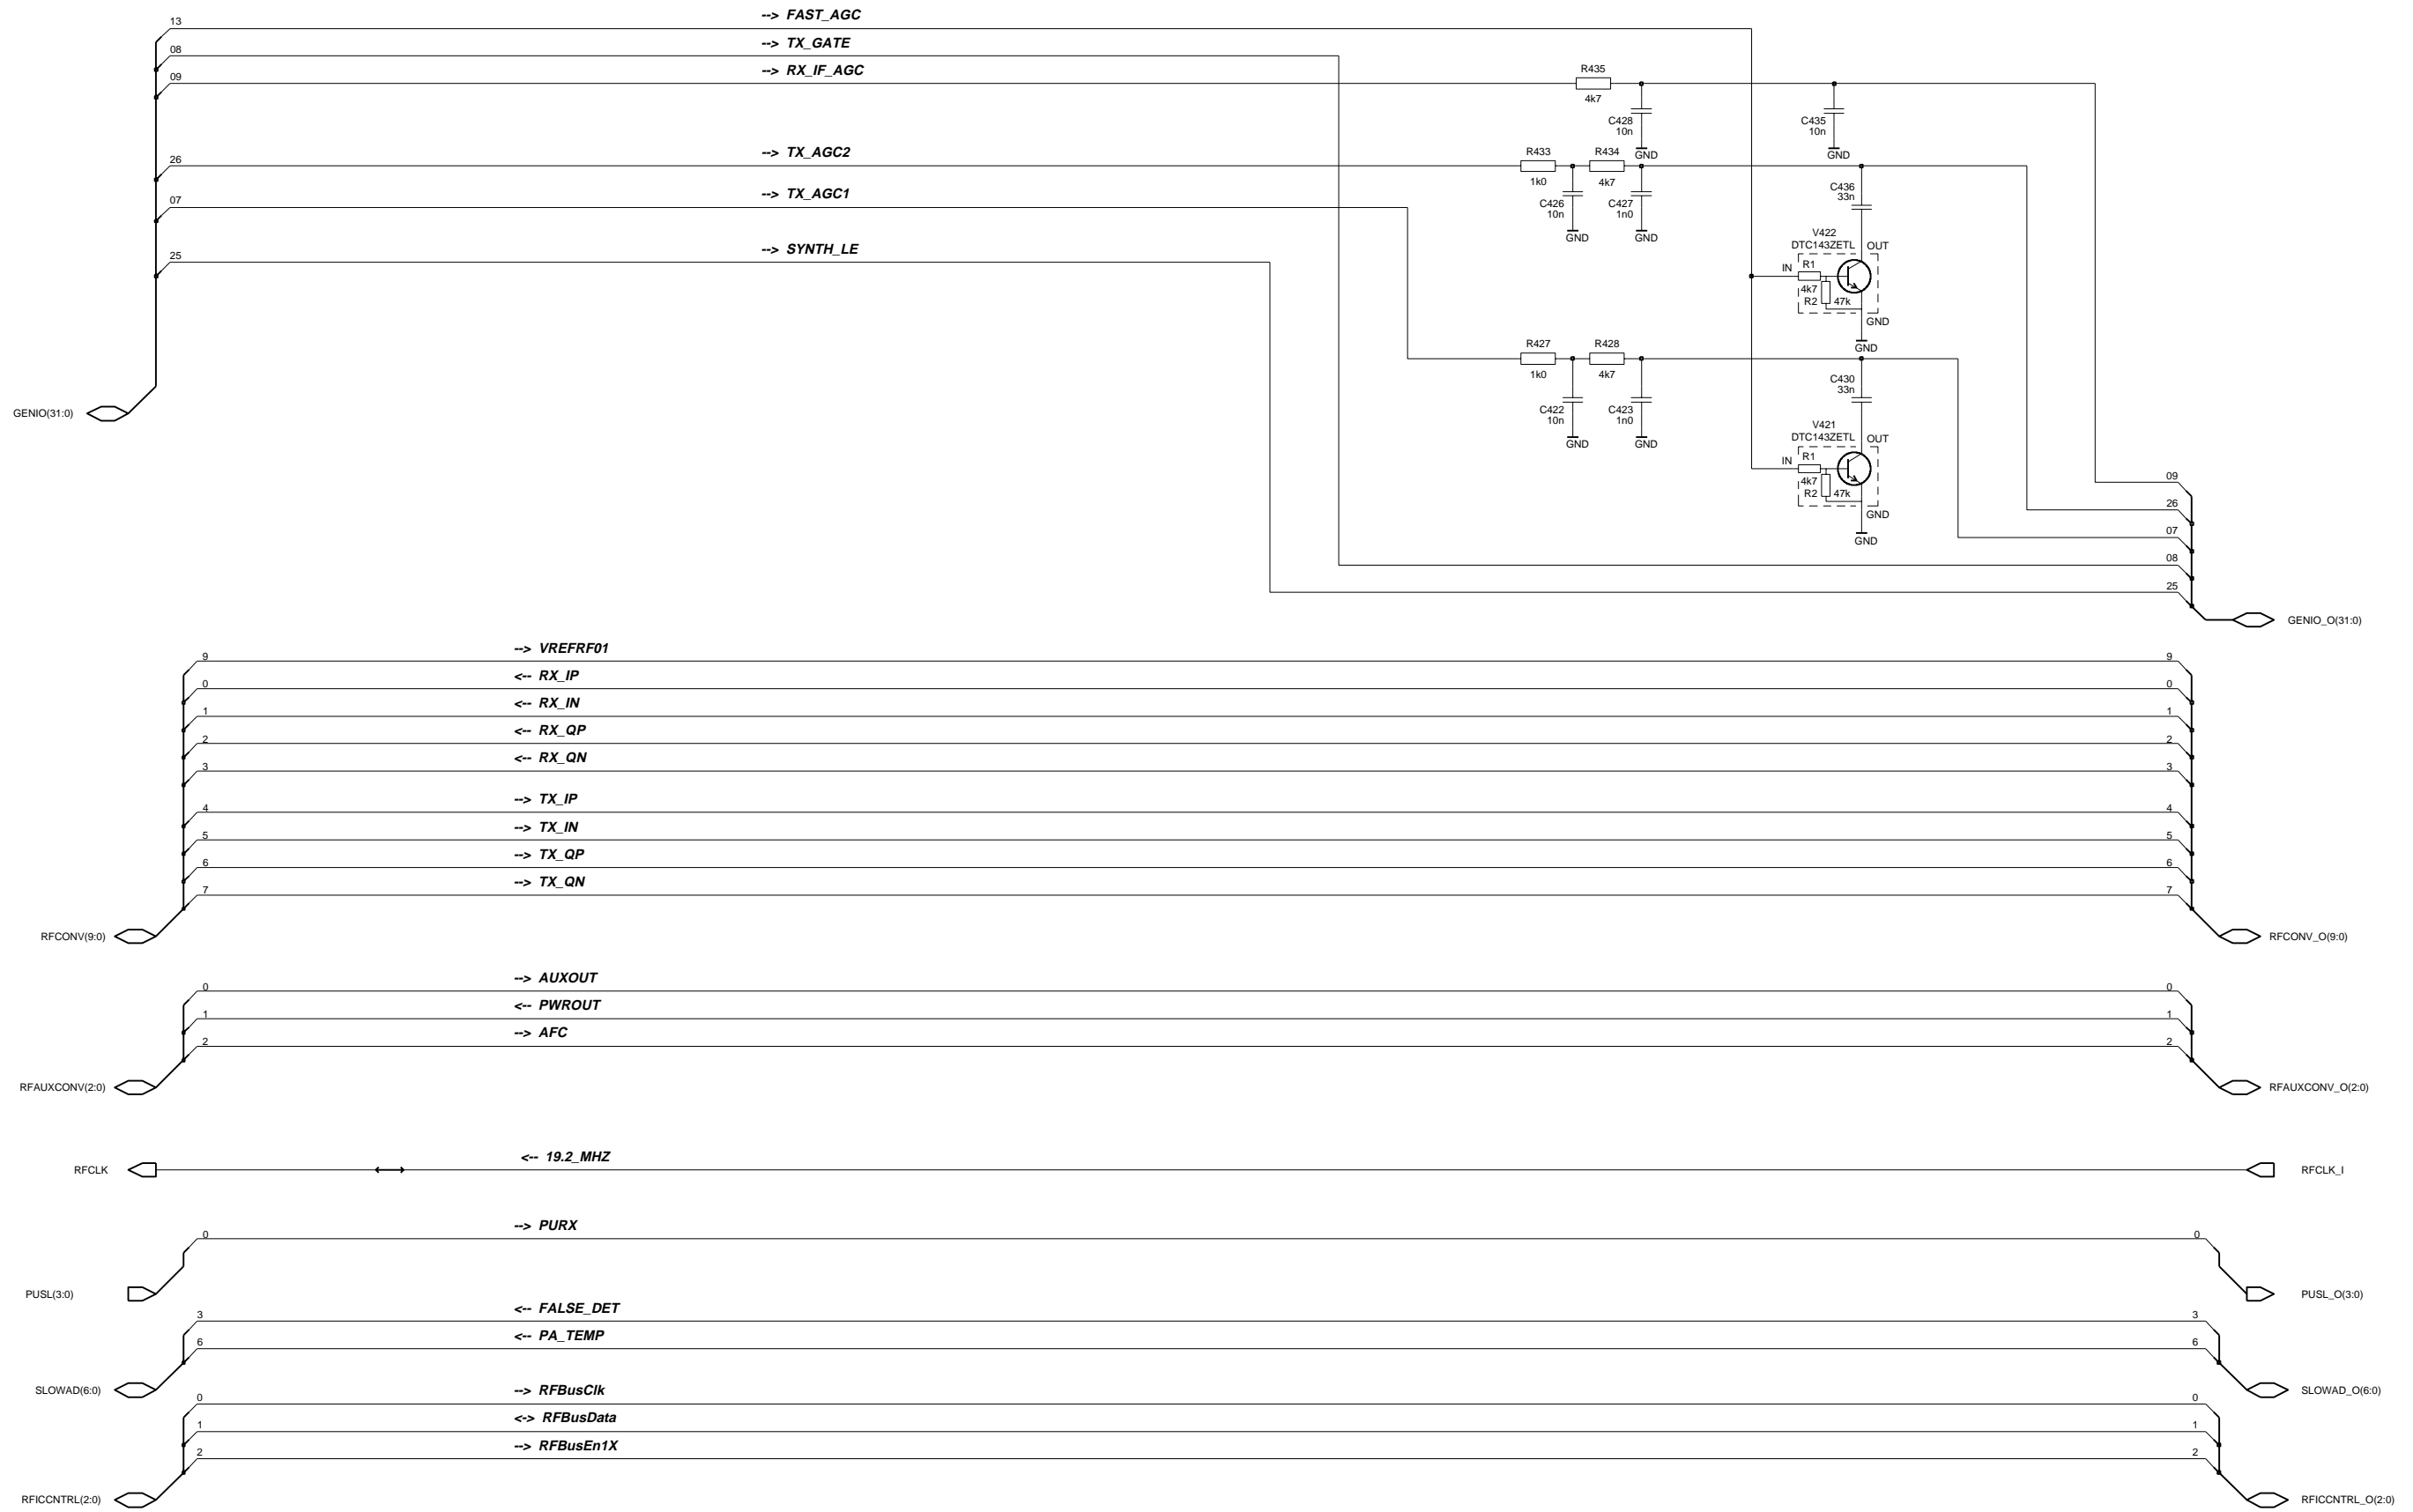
13
--> FAST_AGC
08
--> TX_GATE
09
--> RX_IF_AGC
R435
4k7
C428
10n
GND
C435
10n
GND
26
--> TX_AGC2
R433
1k0
R434
4k7
C426
10n
GND
C427
1n0
GND
C436
33n
07
--> TX_AGC1
25
--> SYNTH_LE
V422
DTC143ZETL
OUT
IN
R1
4k7
R2
47k
GND
GND
R427
1k0
R428
4k7
C422
10n
GND
C423
1n0
GND
C430
33n
V421
DTC143ZETL
OUT
IN
R1
4k7
R2
47k
GND
GND
GENIO(31:0)
09
26
07
08
25
GENIO_O(31:0)

9
--> VREFRF01
0
<-- RX_IP
1
<-- RX_IN
2
<-- RX_QP
3
<-- RX_QN
4
--> TX_IP
5
--> TX_IN
6
--> TX_QP
7
--> TX_QN
RFCONV(9:0)
RFCONV_O(9:0)

0
--> AUXOUT
1
<-- PWROUT
2
--> AFC
RFAUXCONV(2:0)
RFAUXCONV_O(2:0)

RFCLK
<-- 19.2_MHZ
RFCLK_I

0
--> PURX
PUSL(3:0)
PUSL_O(3:0)

3
<-- FALSE_DET
6
<-- PA_TEMP
SLOWAD(6:0)
SLOWAD_O(6:0)

0
--> RFBusClk
1
<-> RFBusData
2
--> RFBusEn1X
RFICCNTRL(2:0)
RFICCNTRL_O(2:0)